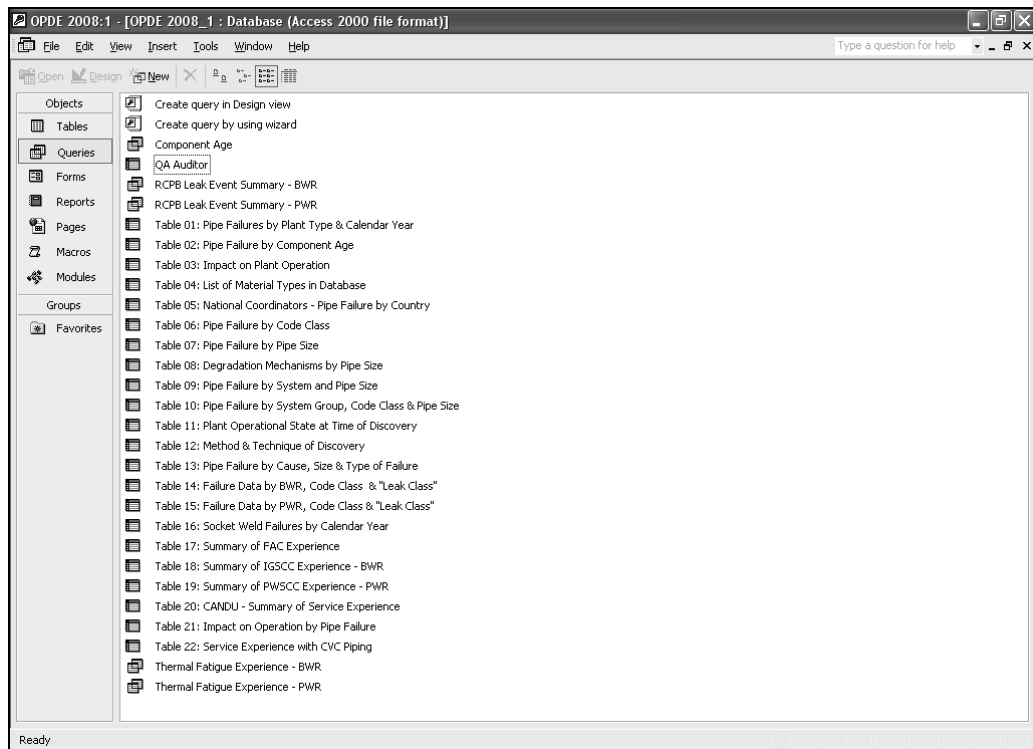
OPDE 2008:1 - [OPDE 2008_1 : Database (Access 2000 file format)]

File Edit View Insert Tools Window Help

Type a question for help

Open Design New

Objects
Tables
Queries
Forms
Reports
Pages
Macros
Modules
Groups
Favorites

Create query in Design view
Create query by using wizard
Component Age
QA Auditor
RCPB Leak Event Summary - BWR
RCPB Leak Event Summary - PWR
Table 01: Pipe Failures by Plant Type & Calendar Year
Table 02: Pipe Failure by Component Age
Table 03: Impact on Plant Operation
Table 04: List of Material Types in Database
Table 05: National Coordinators - Pipe Failure by Country
Table 06: Pipe Failure by Code Class
Table 07: Pipe Failure by Pipe Size
Table 08: Degradation Mechanisms by Pipe Size
Table 09: Pipe Failure by System and Pipe Size
Table 10: Pipe Failure by System Group, Code Class & Pipe Size
Table 11: Plant Operational State at Time of Discovery
Table 12: Method & Technique of Discovery
Table 13: Pipe Failure by Cause, Size & Type of Failure
Table 14: Failure Data by BWR, Code Class & "Leak Class"
Table 15: Failure Data by PWR, Code Class & "Leak Class"
Table 16: Socket Weld Failures by Calendar Year
Table 17: Summary of FAC Experience
Table 18: Summary of IGSCC Experience - BWR
Table 19: Summary of PWSCC Experience - PWR
Table 20: CANDU - Summary of Service Experience
Table 21: Impact on Operation by Pipe Failure
Table 22: Service Experience with CVC Piping
Thermal Fatigue Experience - BWR
Thermal Fatigue Experience - PWR

Ready